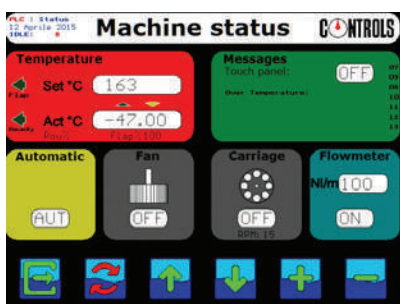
PLC : Status
12 Aprile 2015
IDLE: ●

Machine status

CONTROLS

Temperature

Flap

Set °C 163

Ready

Act °C -47.00

Pow:0 Flap:100

Messages

Touch panel: OFF

Over Temperature!

07
08
09
10
11
12
13

Automatic

AUT

Fan

OFF

Carriage

OFF

RPM: 15

Flowmeter

Nl/m 100

ON